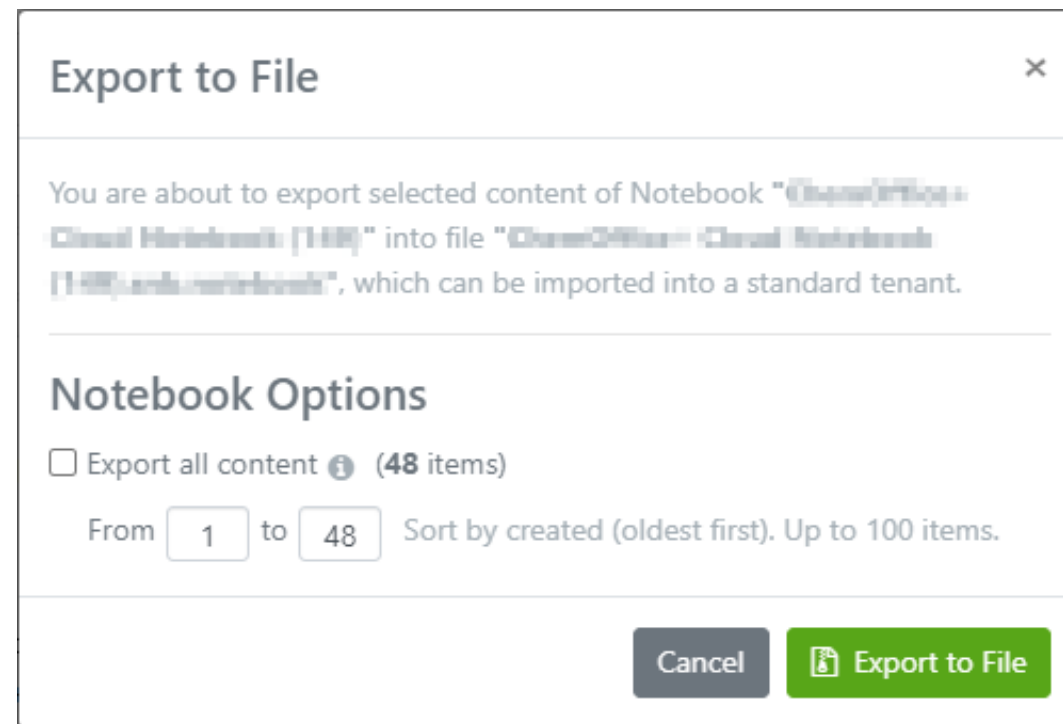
Export to File

×

You are about to export selected content of Notebook "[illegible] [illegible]" into file "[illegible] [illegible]", which can be imported into a standard tenant.

Notebook Options

Export all content (48 items)

From 1 to 48 Sort by created (oldest first). Up to 100 items.

Cancel Export to File